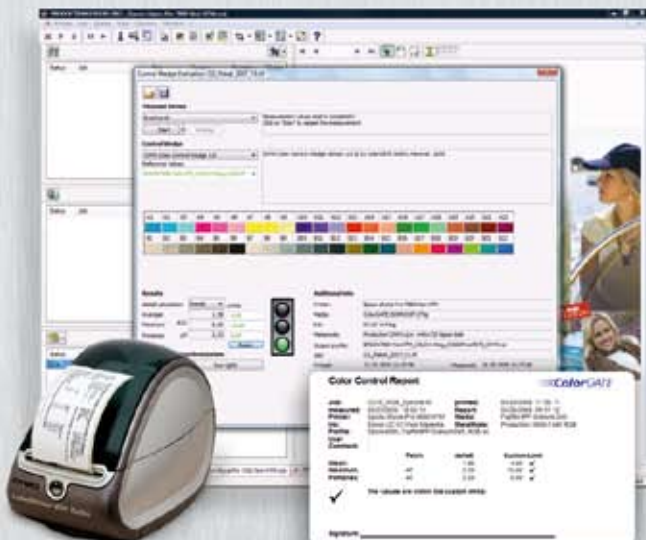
Control Wedge Evaluation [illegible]

Measurement devices

Start

Control Wedge

Results

Average

Maximum

Additional info

Color Control Report

ColorGATE

Job:
Measured:
Printer:
Ink:
Profile:
User:
Comment:

Mean:
Maximum:

The values are within the custom limits!

Signature